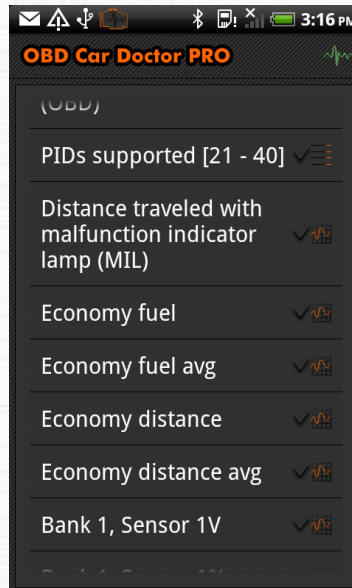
3:16 PM

OBD Car Doctor PRO

(OBD)

PIDs supported [21 - 40]

Distance traveled with malfunction indicator lamp (MIL)

Economy fuel

Economy fuel avg

Economy distance

Economy distance avg

Bank 1, Sensor 1V

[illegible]